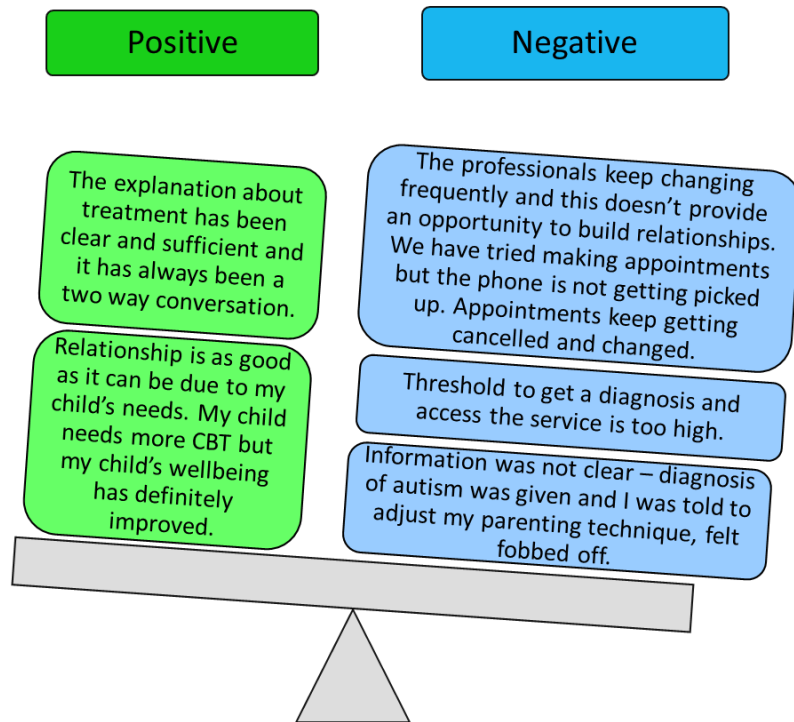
Positive

Negative

The explanation about treatment has been clear and sufficient and it has always been a two way conversation.

Relationship is as good as it can be due to my child's needs. My child needs more CBT but my child's wellbeing has definitely improved.

The professionals keep changing frequently and this doesn't provide an opportunity to build relationships. We have tried making appointments but the phone is not getting picked up. Appointments keep getting cancelled and changed.

Threshold to get a diagnosis and access the service is too high.

Information was not clear – diagnosis of autism was given and I was told to adjust my parenting technique, felt fobbed off.